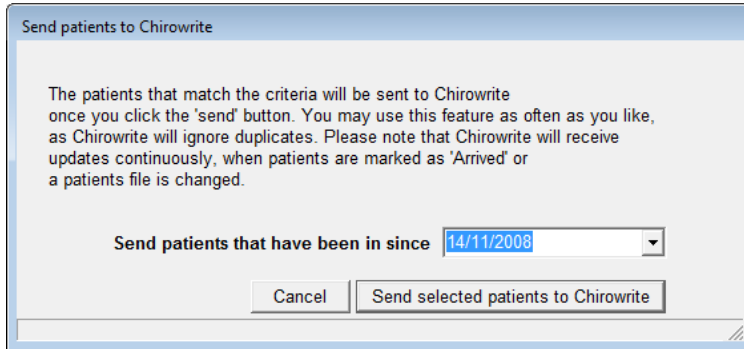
Send patients to Chirowrite

The patients that match the criteria will be sent to Chirowrite once you click the 'send' button. You may use this feature as often as you like, as Chirowrite will ignore duplicates. Please note that Chirowrite will receive updates continuously, when patients are marked as 'Arrived' or a patients file is changed.

Send patients that have been in since 14/11/2008

Cancel

Send selected patients to Chirowrite